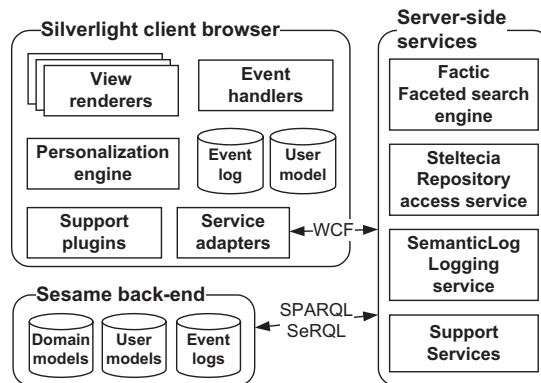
Silverlight client browser

View renderers

Event handlers

Personalization engine

Event log

User model

Support plugins

Service adapters

WCF

Server-side services

Factic Faceted search engine

Steltecia Repository access service

SemanticLog Logging service

Support Services

Sesame back-end

SPARQL SeRQL

Domain models

User models

Event logs